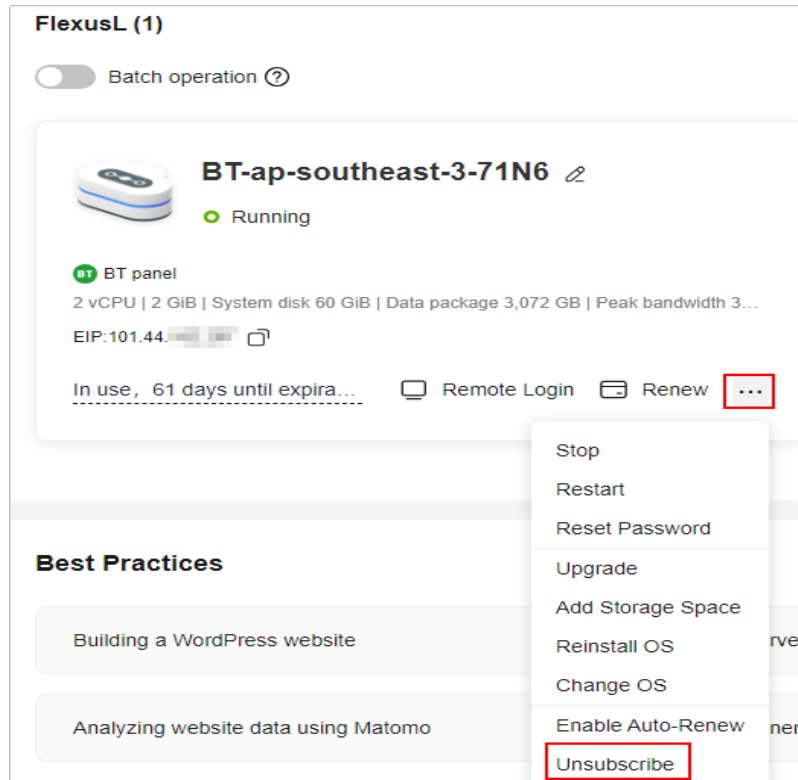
FlexusL (1)

Batch operation ?

BT-ap-southeast-3-71N6

Running

BT panel

2 vCPU | 2 GiB | System disk 60 GiB | Data package 3,072 GB | Peak bandwidth 3...

EIP:101.44.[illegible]

In use, 61 days until expira...

Remote Login

Renew

...

Stop

Restart

Reset Password

Upgrade

Add Storage Space

Reinstall OS

Change OS

Enable Auto-Renew

Unsubscribe

Best Practices

Building a WordPress website

rve

Analyzing website data using Matomo

ner